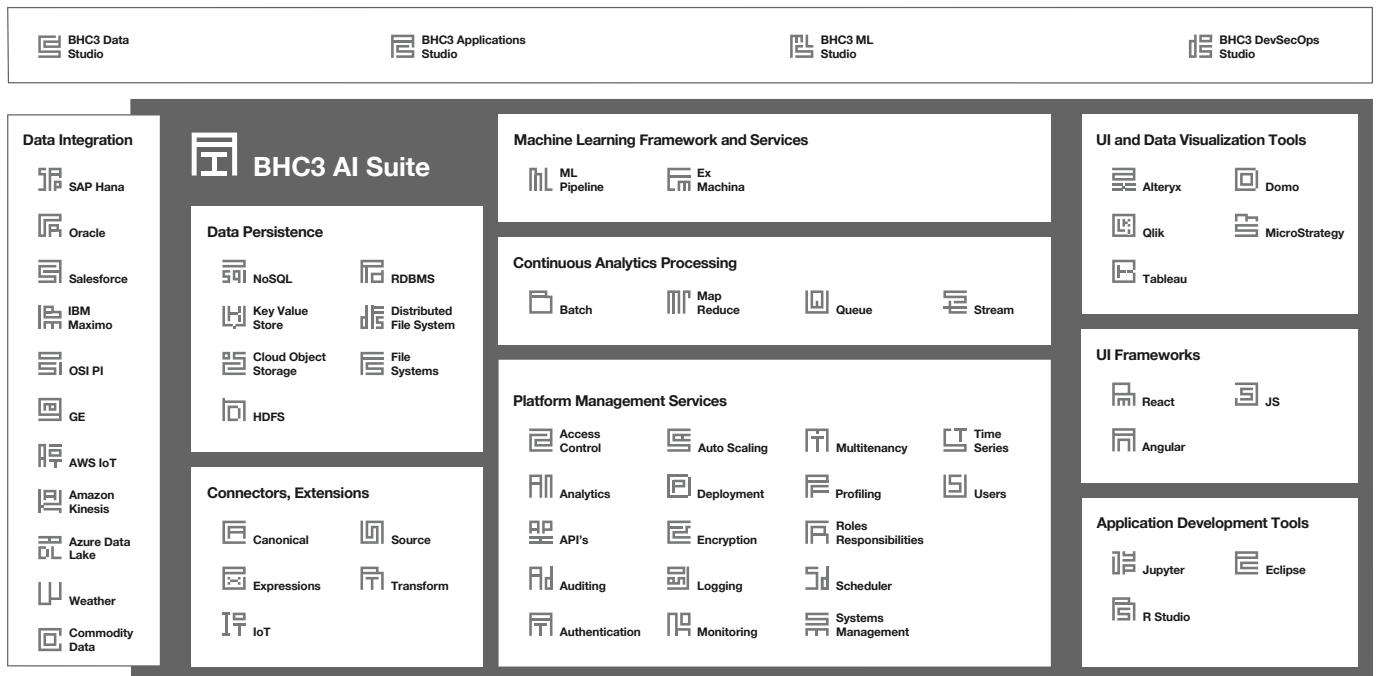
BHC3 Data Studio

BHC3 Applications Studio

BHC3 ML Studio

BHC3 DevSecOps Studio

Data Integration

SAP Hana

Oracle

Salesforce

IBM Maximo

OSI PI

GE

AWS IoT

Amazon Kinesis

Azure Data Lake

Weather

Commodity Data

BHC3 AI Suite

Data Persistence

NoSQL

RDBMS

Key Value Store

Distributed File System

Cloud Object Storage

File Systems

HDFS

Connectors, Extensions

Canonical

Source

Expressions

Transform

IoT

Machine Learning Framework and Services

ML Pipeline

Ex Machina

Continuous Analytics Processing

Batch

Map Reduce

Queue

Stream

Platform Management Services

Access Control

Auto Scaling

Multitenancy

Time Series

Analytics

Deployment

Profiling

Users

API's

Encryption

Roles Responsibilities

Auditing

Logging

Scheduler

Authentication

Monitoring

Systems Management

UI and Data Visualization Tools

Alteryx

Domo

Qlik

MicroStrategy

Tableau

UI Frameworks

React

JS

Angular

Application Development Tools

Jupyter

Eclipse

R Studio